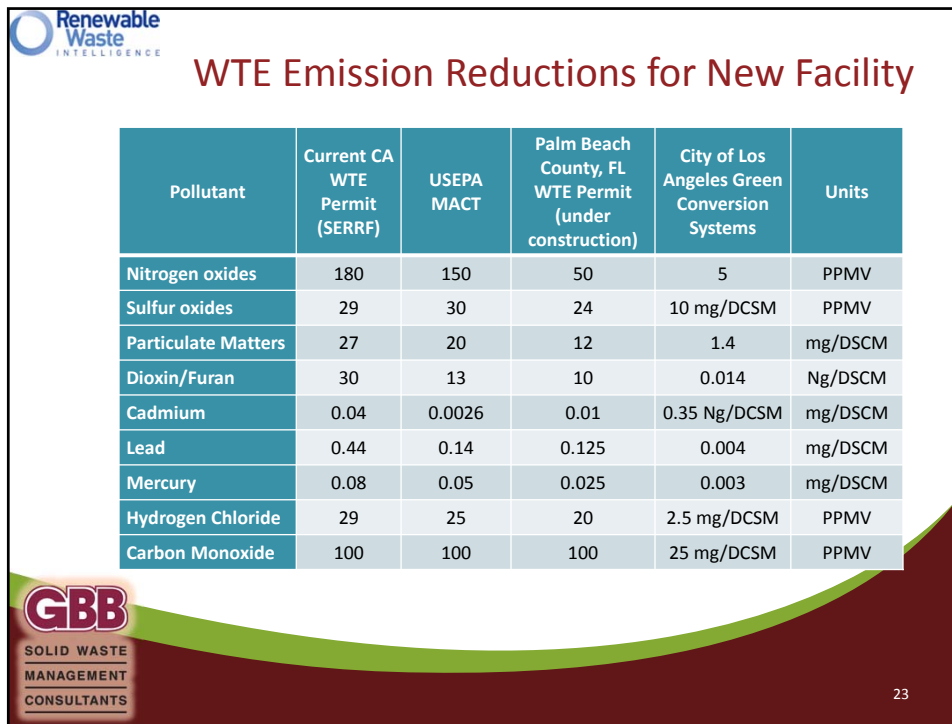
Renewable Waste INTELLIGENCE

WTE Emission Reductions for New Facility

| Pollutant | Current CA WTE Permit (SERRF) | USEPA MACT | Palm Beach County, FL WTE Permit (under construction) | City of Los Angeles Green Conversion Systems | Units |
|---|---|---|---|---|---|
| Nitrogen oxides | 180 | 150 | 50 | 5 | PPMV |
| Sulfur oxides | 29 | 30 | 24 | 10 mg/DCSM | PPMV |
| Particulate Matters | 27 | 20 | 12 | 1.4 | mg/DSCM |
| Dioxin/Furan | 30 | 13 | 10 | 0.014 | Ng/DSCM |
| Cadmium | 0.04 | 0.0026 | 0.01 | 0.35 Ng/DCSM | mg/DSCM |
| Lead | 0.44 | 0.14 | 0.125 | 0.004 | mg/DSCM |
| Mercury | 0.08 | 0.05 | 0.025 | 0.003 | mg/DSCM |
| Hydrogen Chloride | 29 | 25 | 20 | 2.5 mg/DCSM | PPMV |
| Carbon Monoxide | 100 | 100 | 100 | 25 mg/DCSM | PPMV |

GBB SOLID WASTE MANAGEMENT CONSULTANTS

23